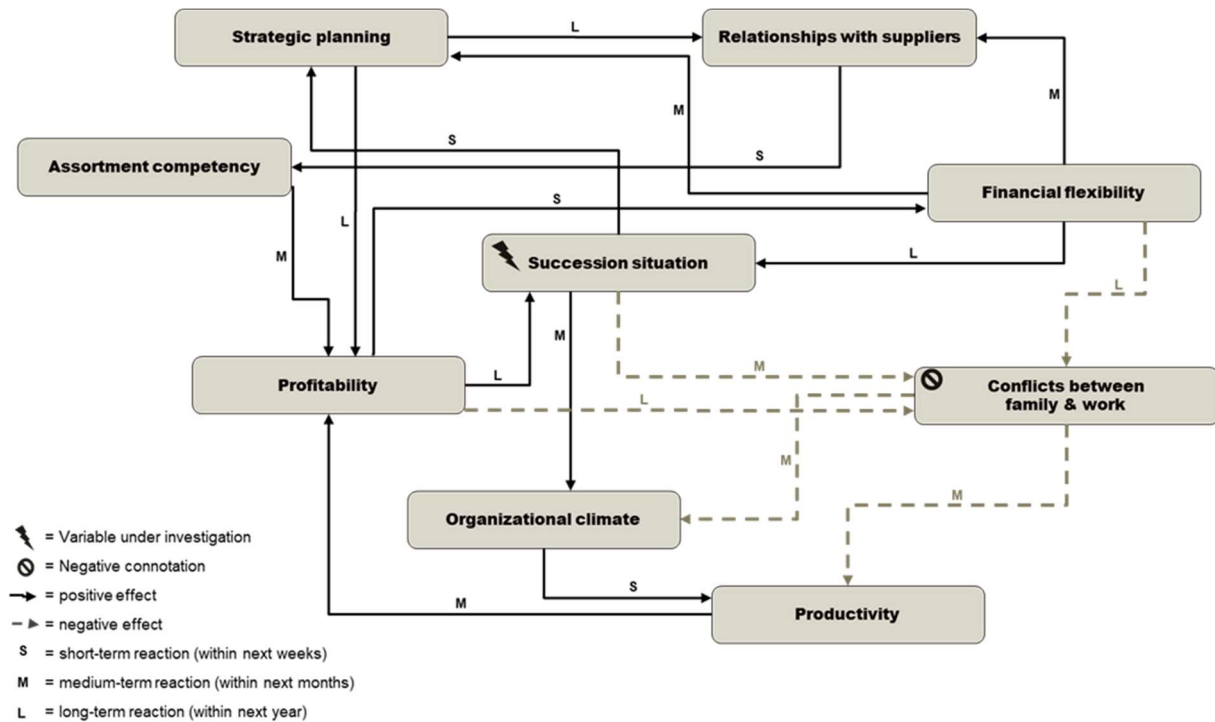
Strategic planning

L

Relationships with suppliers

M

M

S

Assortment competency

S

Financial flexibility

S

L

M

Succession situation

L

L

M

L

M

Profitability

Conflicts between family & work

L

M

M

Organizational climate

S

M

Productivity

= Variable under investigation
= Negative connotation
= positive effect
= negative effect
S = short-term reaction (within next weeks)
M = medium-term reaction (within next months)
L = long-term reaction (within next year)